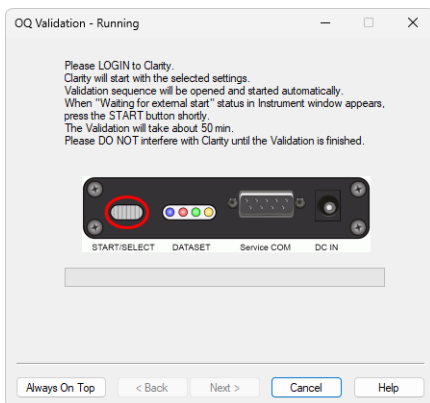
OQ Validation - Running

Please LOGIN to Clarity.
Clarity will start with the selected settings.
Validation sequence will be opened and started automatically.
When "Waiting for external start" status in Instrument window appears, press the START button shortly.
The Validation will take about 50 min.
Please DO NOT interfere with Clarity until the Validation is finished.

START/SELECT DATASET Service COM DC IN

Always On Top < Back Next > Cancel Help